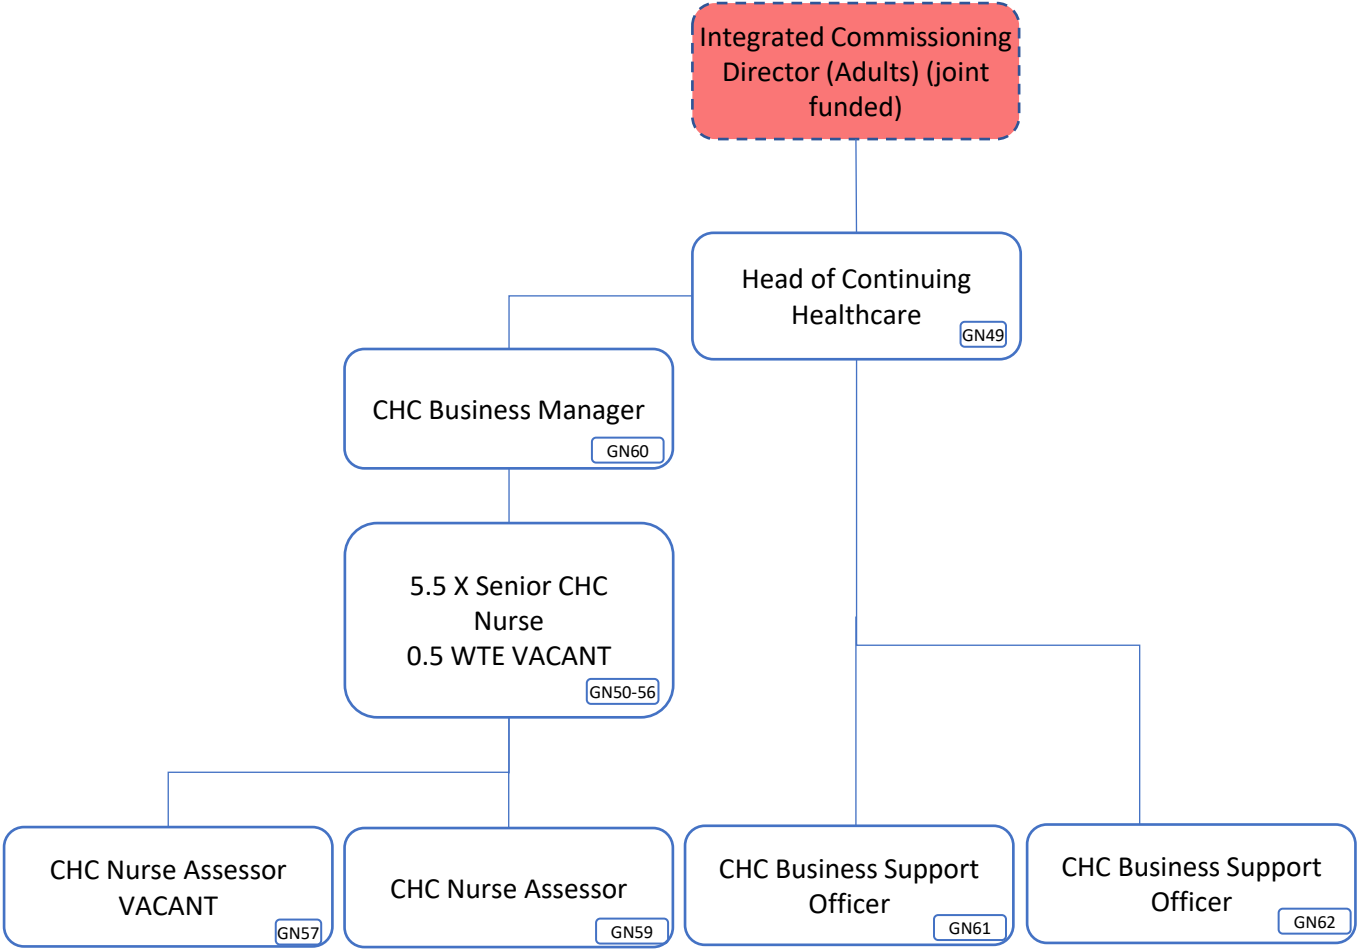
Integrated Commissioning Director (Adults) (joint funded)

Head of Continuing Healthcare
GN49

CHC Business Manager
GN60

5.5 X Senior CHC Nurse
0.5 WTE VACANT
GN50-56

CHC Nurse Assessor VACANT
GN57

CHC Nurse Assessor
GN59

CHC Business Support Officer
GN61

CHC Business Support Officer
GN62